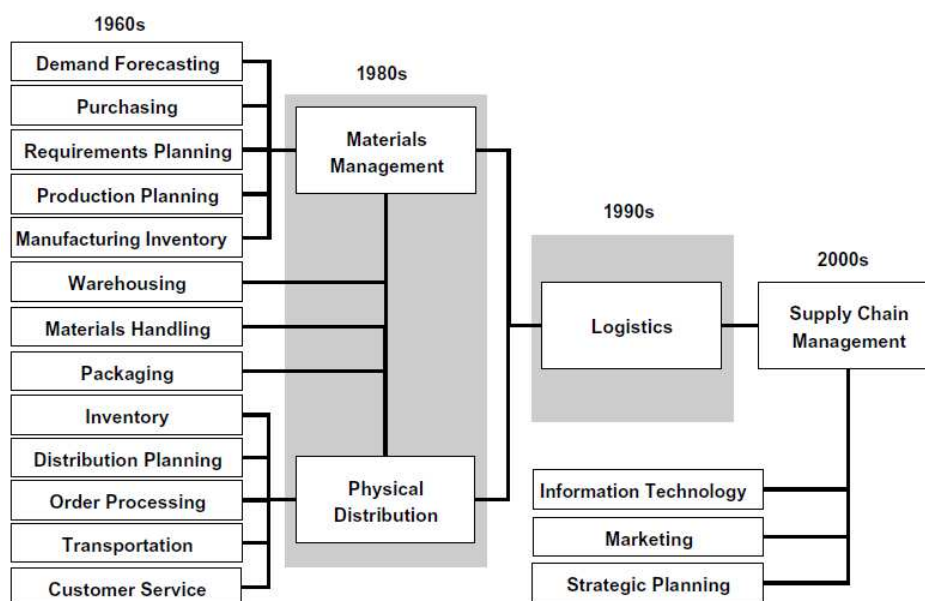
1960s

Demand Forecasting

Purchasing

Requirements Planning

Production Planning

Manufacturing Inventory

Warehousing

Materials Handling

Packaging

Inventory

Distribution Planning

Order Processing

Transportation

Customer Service

1980s

Materials Management

Physical Distribution

1990s

Logistics

2000s

Supply Chain Management

Information Technology

Marketing

Strategic Planning